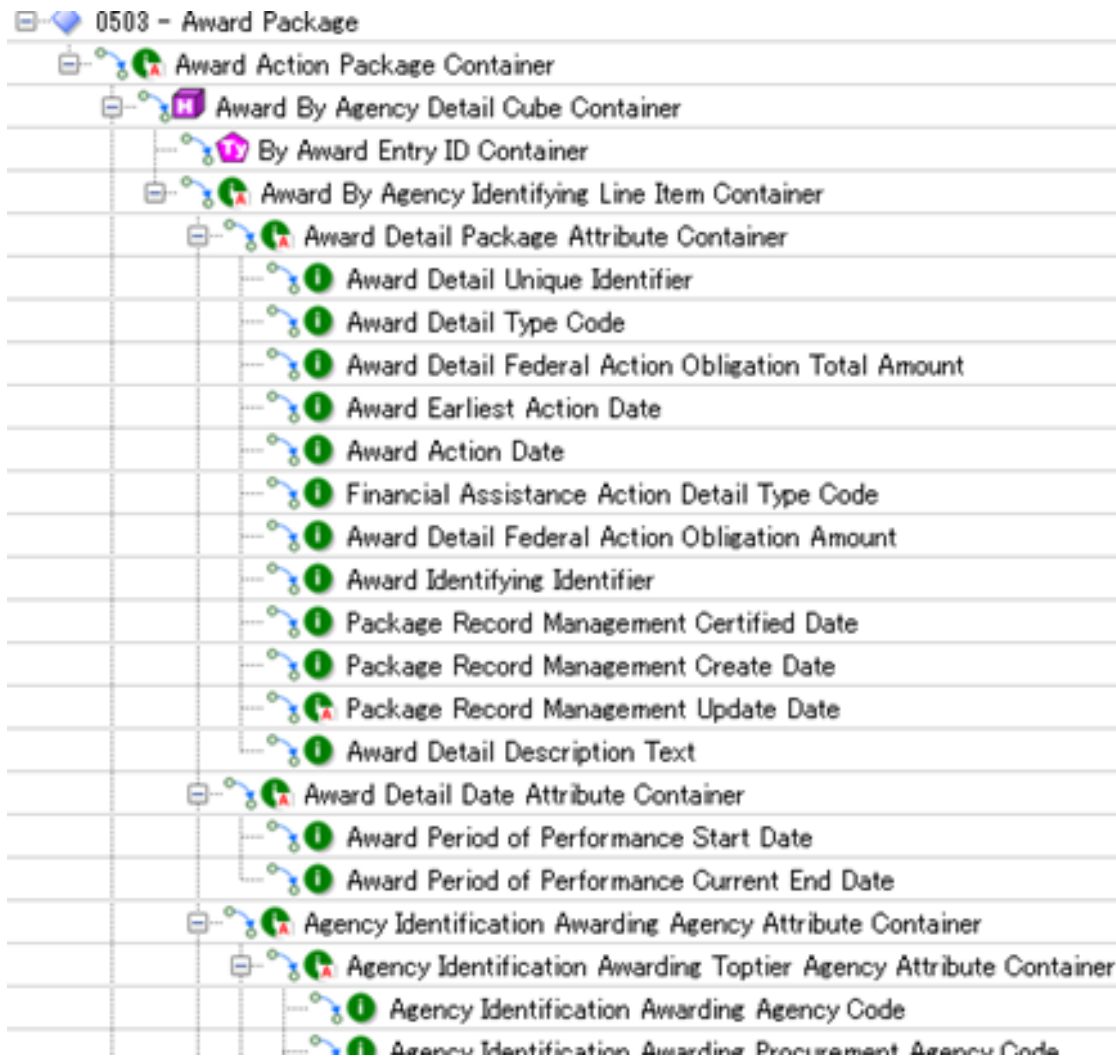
0503 - Award Package
Award Action Package Container
Award By Agency Detail Cube Container
By Award Entry ID Container
Award By Agency Identifying Line Item Container
Award Detail Package Attribute Container
Award Detail Unique Identifier
Award Detail Type Code
Award Detail Federal Action Obligation Total Amount
Award Earliest Action Date
Award Action Date
Financial Assistance Action Detail Type Code
Award Detail Federal Action Obligation Amount
Award Identifying Identifier
Package Record Management Certified Date
Package Record Management Create Date
Package Record Management Update Date
Award Detail Description Text
Award Detail Date Attribute Container
Award Period of Performance Start Date
Award Period of Performance Current End Date
Agency Identification Awarding Agency Attribute Container
Agency Identification Awarding Toptier Agency Attribute Container
Agency Identification Awarding Agency Code
Agency Identification Awarding Procurement Agency Code